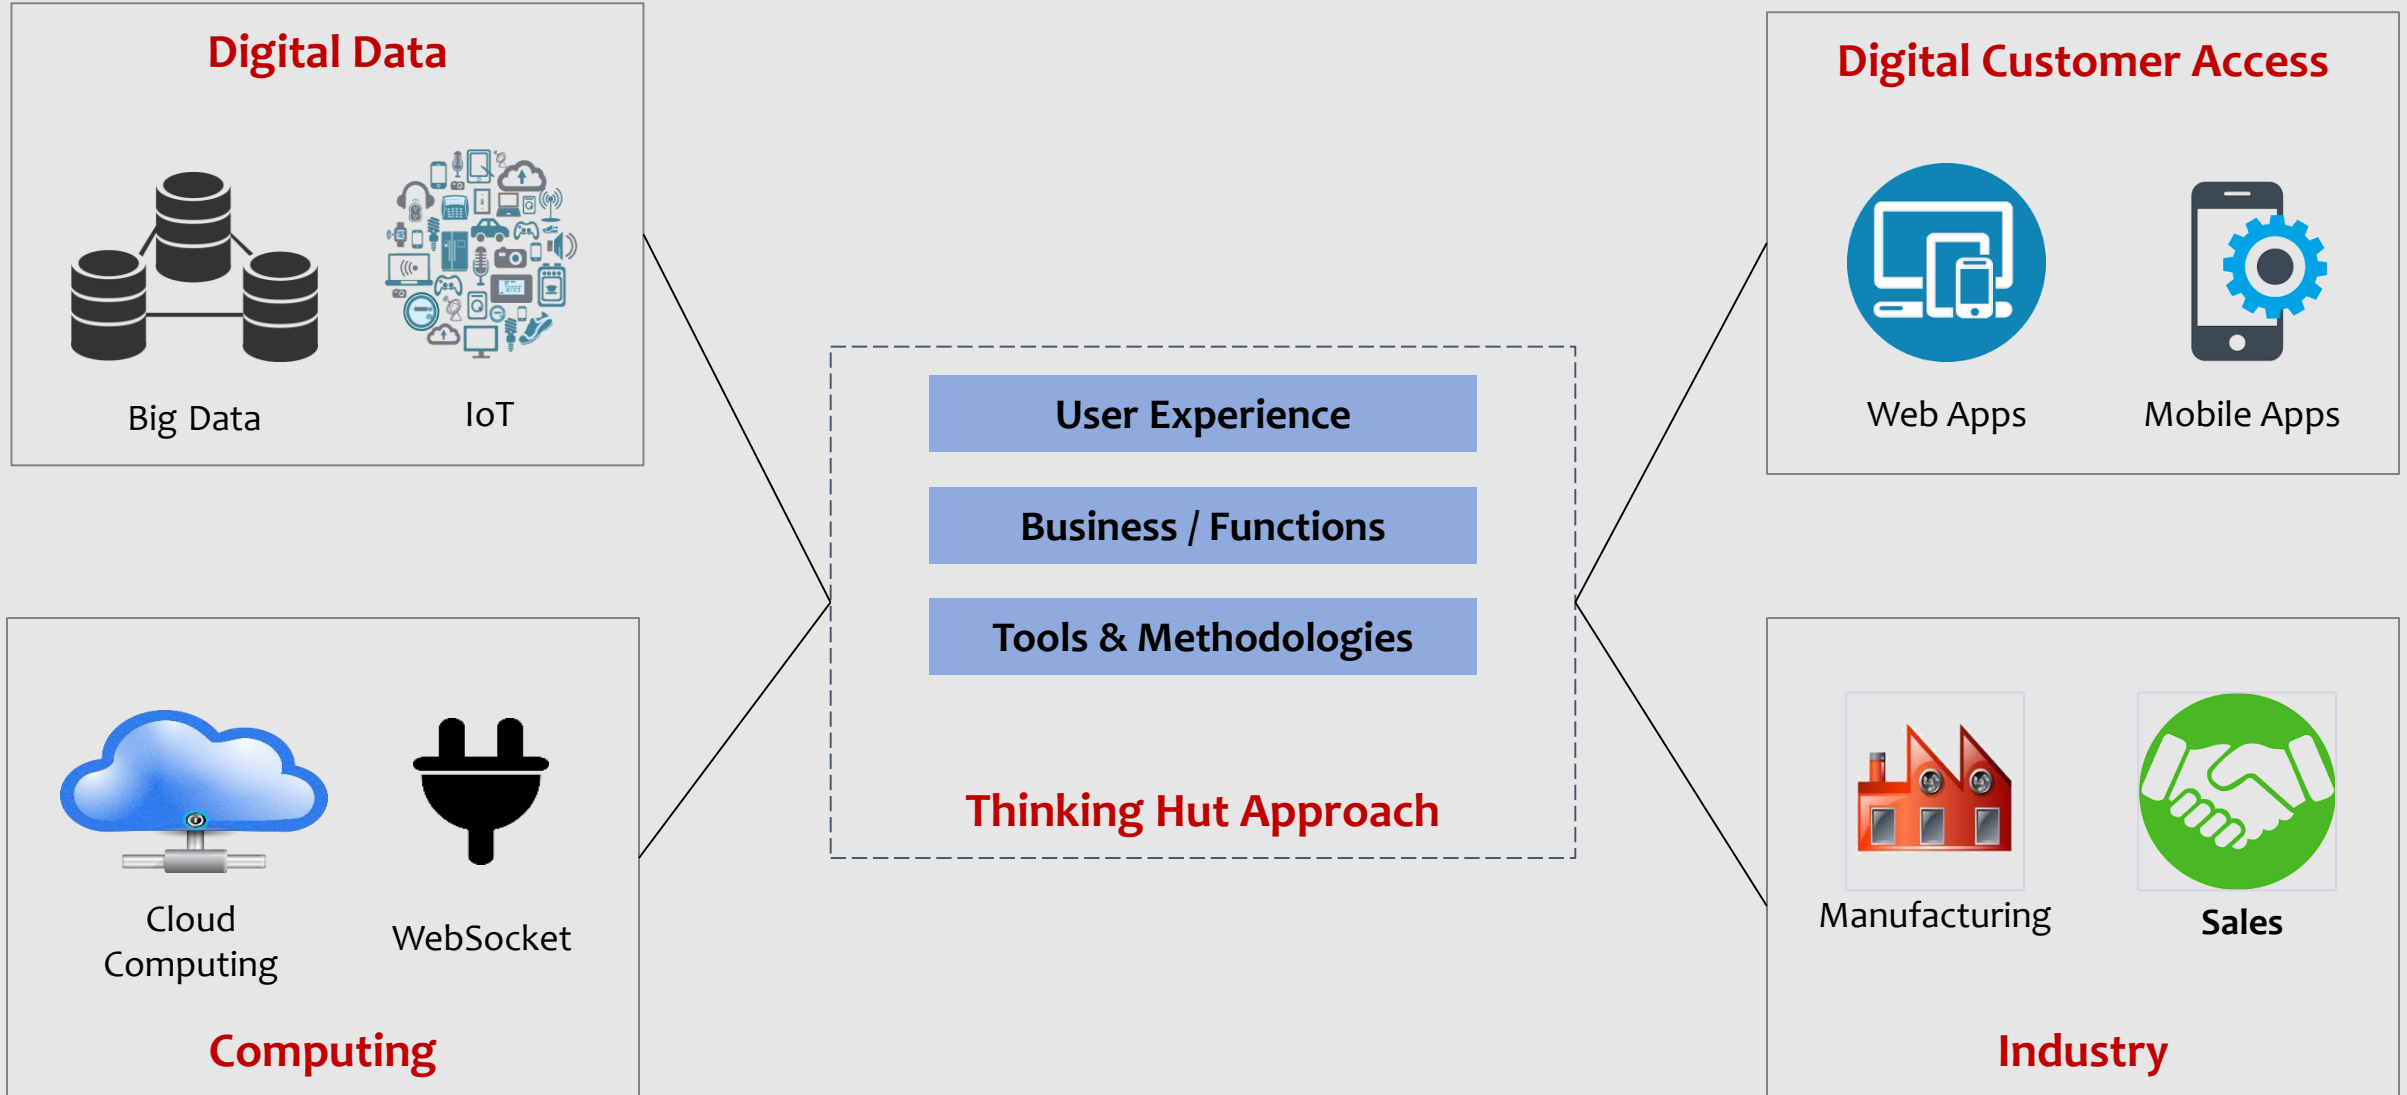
Digital Data

Big Data

IoT

Digital Customer Access

Web Apps

Mobile Apps

User Experience

Business / Functions

Tools & Methodologies

Thinking Hut Approach

Cloud Computing

WebSocket

Computing

Manufacturing

Sales

Industry